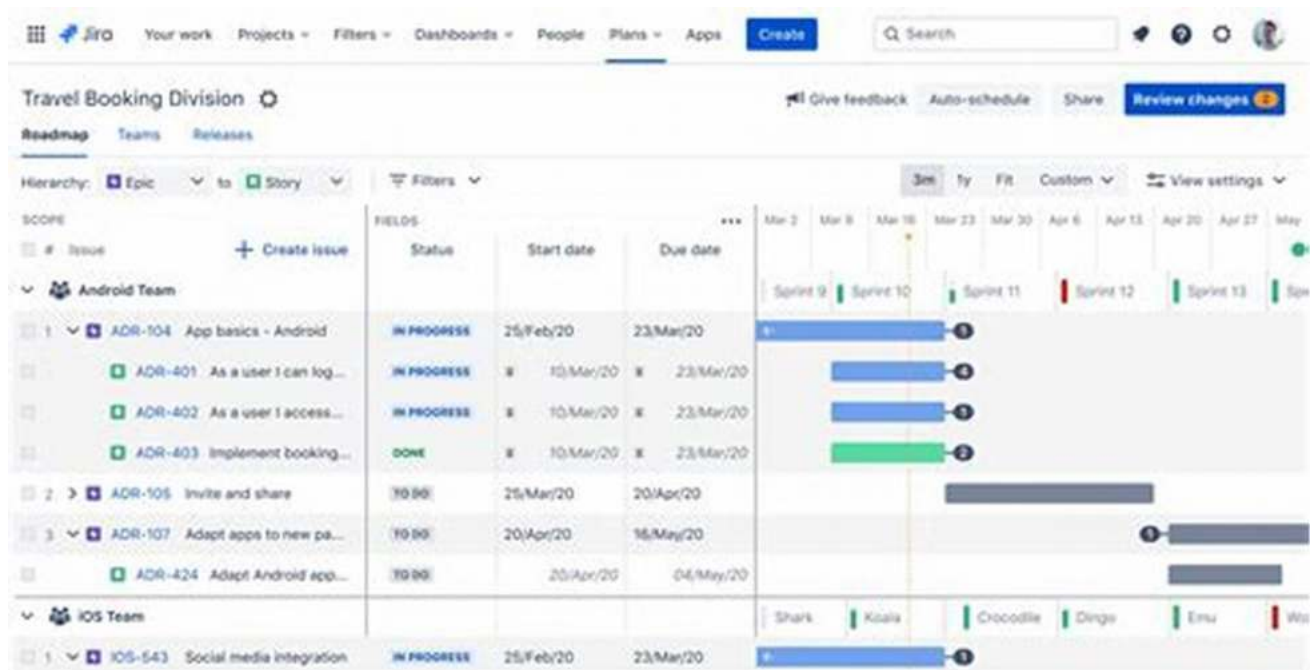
Jira Your work Projects Filters Dashboards People Plans Apps Create Search

Travel Booking Division

Give feedback Auto-schedule Share Review changes

Roadmap Teams Releases

Hierarchy: Epic to Story Filters 3m 1y Fit Custom View settings

SCOPE FIELDS

# Issue + Create issue

| Status | Start date | Due date |
|---|---|---|

Mar 2 Mar 9 Mar 16 Mar 23 Mar 30 Apr 6 Apr 13 Apr 20 Apr 27 May

Android Team

Sprint 9 Sprint 10 Sprint 11 Sprint 12 Sprint 13 Spr

| # | Issue | Status | Start date | Due date |
|---|---|---|---|---|
| 1 | ADR-104 App basics - Android | IN PROGRESS | 25/Feb/20 | 23/Mar/20 |
| | ADR-401 As a user I can log... | IN PROGRESS | 10/Mar/20 | 23/Mar/20 |
| | ADR-402 As a user I access... | IN PROGRESS | 10/Mar/20 | 23/Mar/20 |
| | ADR-403 Implement booking... | DONE | 10/Mar/20 | 23/Mar/20 |
| 2 | ADR-105 Invite and share | TO DO | 25/Mar/20 | 20/Apr/20 |
| 3 | ADR-107 Adapt apps to new pa... | TO DO | 20/Apr/20 | 16/May/20 |
| | ADR-424 Adapt Android app... | TO DO | 20/Apr/20 | 04/May/20 |

iOS Team

Shark Koala Crocodile Dingo Emu Wo

| # | Issue | Status | Start date | Due date |
|---|---|---|---|---|
| 1 | IOS-543 Social media integration | IN PROGRESS | 25/Feb/20 | 23/Mar/20 |